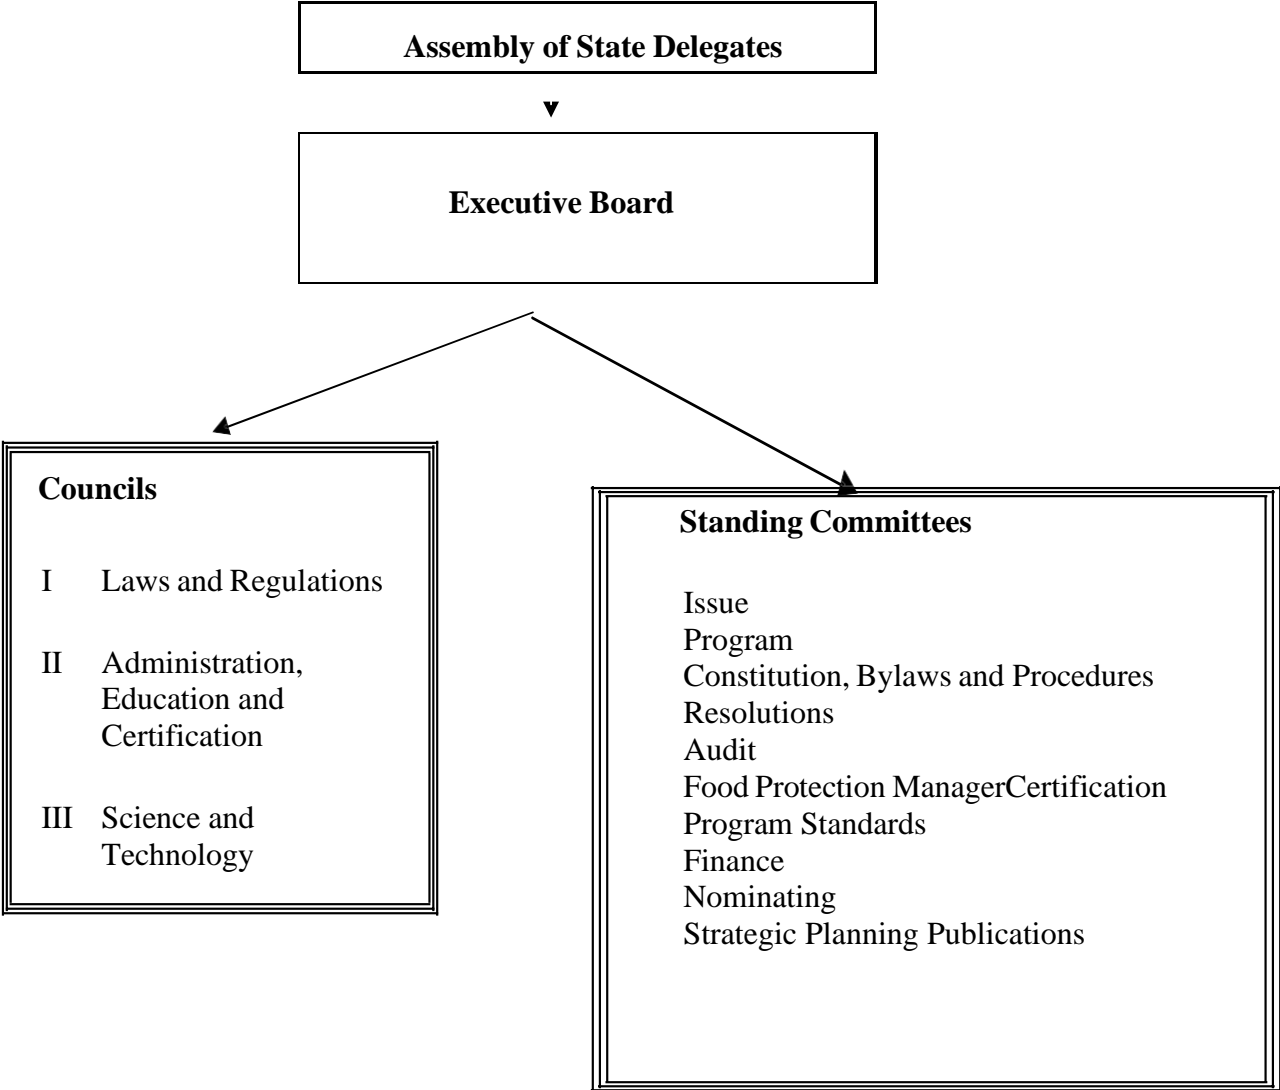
Assembly of State Delegates

Executive Board

Councils

I Laws and Regulations

II Administration, Education and Certification

III Science and Technology

Standing Committees

Issue
Program
Constitution, Bylaws and Procedures
Resolutions
Audit
Food Protection ManagerCertification
Program Standards
Finance
Nominating
Strategic Planning Publications